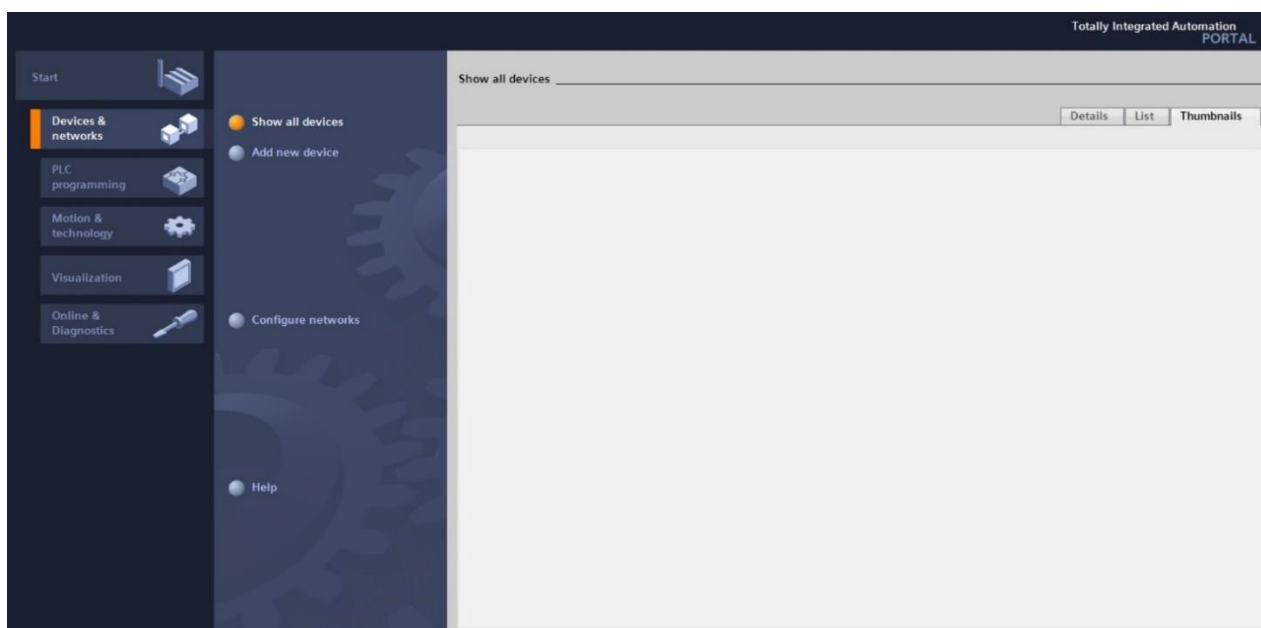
Totally Integrated Automation
PORTAL

Start

Devices & networks

PLC programming

Motion & technology

Visualization

Online & Diagnostics

Show all devices

Add new device

Configure networks

Help

Show all devices

Details | List | Thumbnails